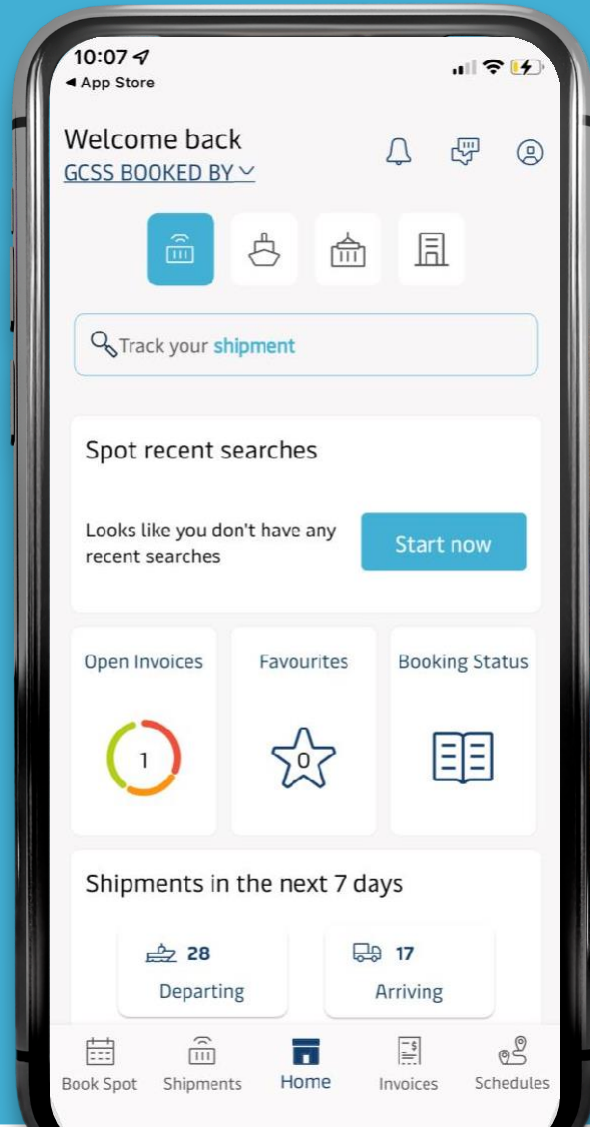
10:07
◀ App Store

Welcome back
GCSS BOOKED BY

Track your shipment

Spot recent searches

Looks like you don't have any recent searches

Start now

Open Invoices

1

Favourites

0

Booking Status

Shipments in the next 7 days

28
Departing

17
Arriving

Book Spot
Shipments
Home
Invoices
Schedules